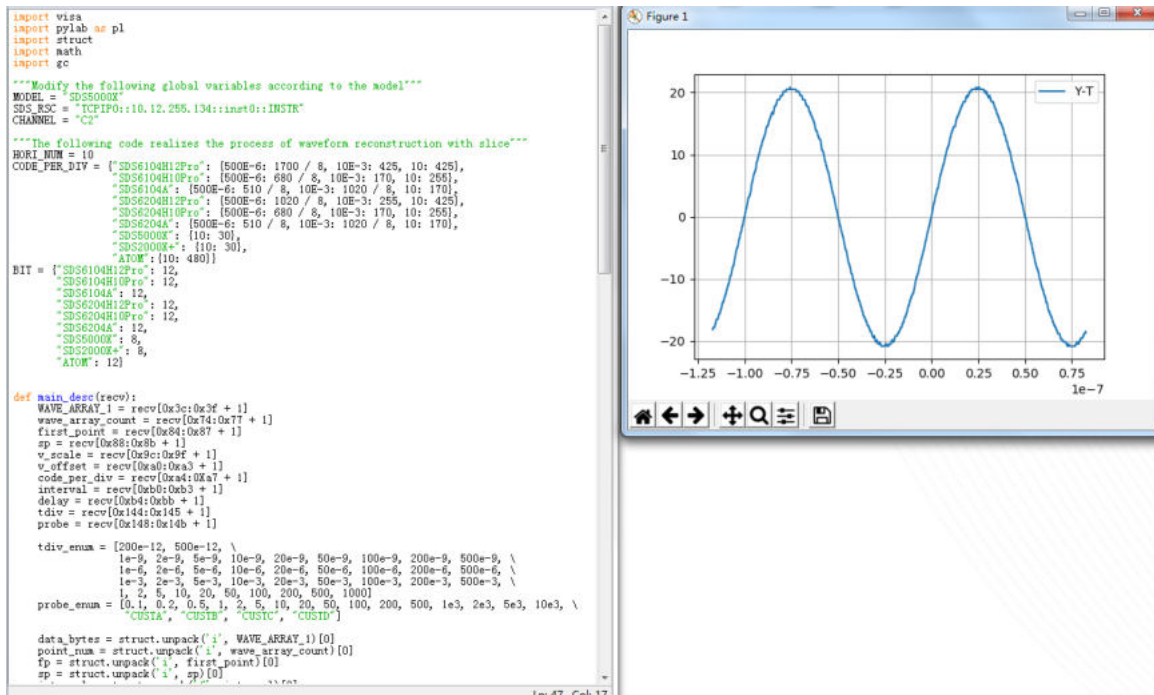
import visa
import pylab as pl
import struct
import math
import gc

"""Modify the following global variables according to the model"""
MODEL = "SDS5000X"
SDS_RSC = "TCPIP0::10.12.255.134::inst0::INSTR"
CHANNEL = "C2"

"""The following code realizes the process of waveform reconstruction with slice"""
HORI_NUM = 10
CODE_PER_DIV = {"SDS6104H12Pro": {500E-6: 1700 / 8, 10E-3: 425, 10: 425},
"SDS6104H10Pro": {500E-6: 680 / 8, 10E-3: 170, 10: 255},
"SDS6104A": {500E-6: 510 / 8, 10E-3: 1020 / 8, 10: 170},
"SDS6204H12Pro": {500E-6: 1020 / 8, 10E-3: 255, 10: 425},
"SDS6204H10Pro": {500E-6: 680 / 8, 10E-3: 170, 10: 255},
"SDS6204A": {500E-6: 510 / 8, 10E-3: 1020 / 8, 10: 170},
"SDS5000X": {10: 30},
"SDS2000X+": {10: 30},
"ATOM":{10: 480}}
BIT = {"SDS6104H12Pro": 12,
"SDS6104H10Pro": 12,
"SDS6104A": 12,
"SDS6204H12Pro": 12,
"SDS6204H10Pro": 12,
"SDS6204A": 12,
"SDS5000X": 8,
"SDS2000X+": 8,
"ATOM": 12}

def main_desc(recv):
WAVE_ARRAY_1 = recv[0x3c:0x3f + 1]
wave_array_count = recv[0x74:0x77 + 1]
first_point = recv[0x84:0x87 + 1]
sp = recv[0x88:0x8b + 1]
v_scale = recv[0x9c:0x9f + 1]
v_offset = recv[0xa0:0xa3 + 1]
code_per_div = recv[0xa4:0Xa7 + 1]
interval = recv[0xb0:0xb3 + 1]
delay = recv[0xb4:0xbb + 1]
tdiv = recv[0x144:0x145 + 1]
probe = recv[0x148:0x14b + 1]

tdiv_enum = [200e-12, 500e-12, \
1e-9, 2e-9, 5e-9, 10e-9, 20e-9, 50e-9, 100e-9, 200e-9, 500e-9, \
1e-6, 2e-6, 5e-6, 10e-6, 20e-6, 50e-6, 100e-6, 200e-6, 500e-6, \
1e-3, 2e-3, 5e-3, 10e-3, 20e-3, 50e-3, 100e-3, 200e-3, 500e-3, \
1, 2, 5, 10, 20, 50, 100, 200, 500, 1000]
probe_enum = [0.1, 0.2, 0.5, 1, 2, 5, 10, 20, 50, 100, 200, 500, 1e3, 2e3, 5e3, 10e3, \
"CUSTA", "CUSTB", "CUSTC", "CUSTD"]

data_bytes = struct.unpack('i', WAVE_ARRAY_1)[0]
point_num = struct.unpack('i', wave_array_count)[0]
fp = struct.unpack('i', first_point)[0]
sp = struct.unpack('i', sp)[0]
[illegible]
Ln: 47 Col: 17

Figure 1

Y-T
20
10
0
−10
−20
−1.25 −1.00 −0.75 −0.50 −0.25 0.00 0.25 0.50 0.75
1e−7